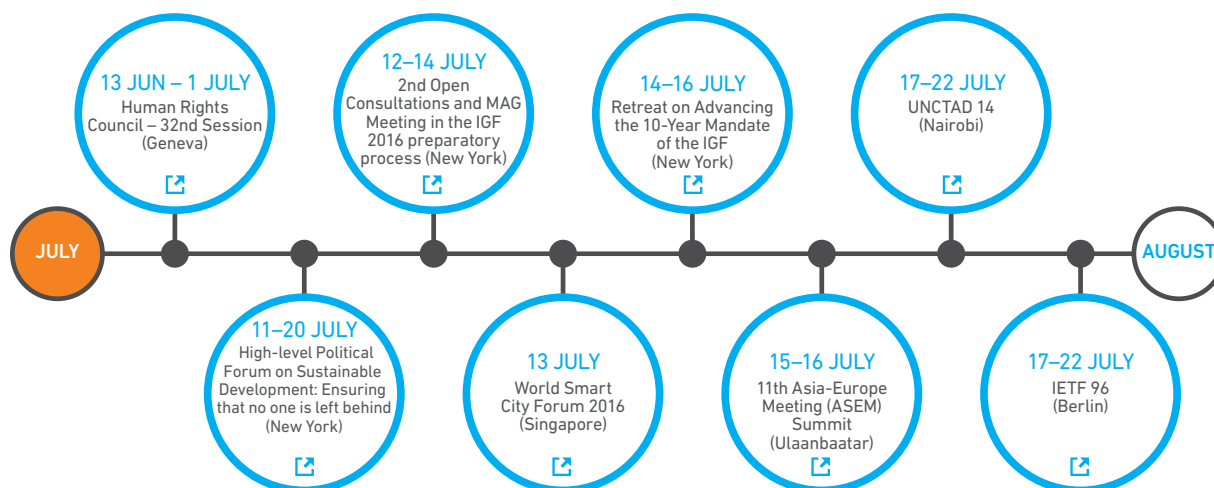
JULY

13 JUN – 1 JULY
Human Rights Council – 32nd Session (Geneva)

11–20 JULY
High-level Political Forum on Sustainable Development: Ensuring that no one is left behind (New York)

12–14 JULY
2nd Open Consultations and MAG Meeting in the IGF 2016 preparatory process (New York)

13 JULY
World Smart City Forum 2016 (Singapore)

14–16 JULY
Retreat on Advancing the 10-Year Mandate of the IGF (New York)

15–16 JULY
11th Asia-Europe Meeting (ASEM) Summit (Ulaanbaatar)

17–22 JULY
UNCTAD 14 (Nairobi)

17–22 JULY
IETF 96 (Berlin)

AUGUST